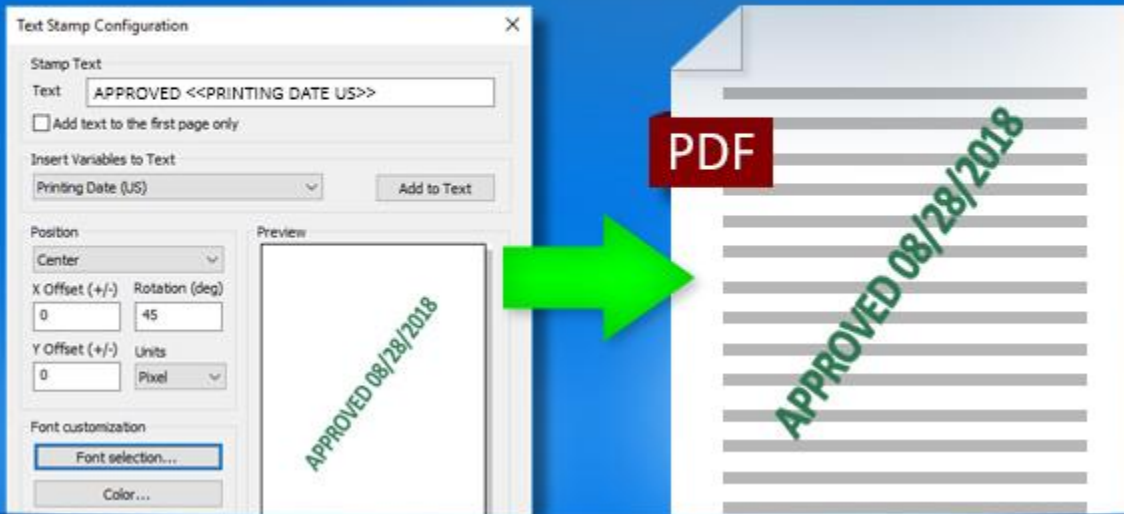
Text Stamp Configuration

Stamp Text

Text APPROVED <<PRINTING DATE US>>

Add text to the first page only

Insert Variables to Text

Printing Date (US)

Add to Text

Position

Center

X Offset (+/-)

0

Rotation (deg)

45

Y Offset (+/-)

0

Units

Pixel

Preview

APPROVED 08/28/2018

Font customization

Font selection...

Color...

PDF

APPROVED 08/28/2018